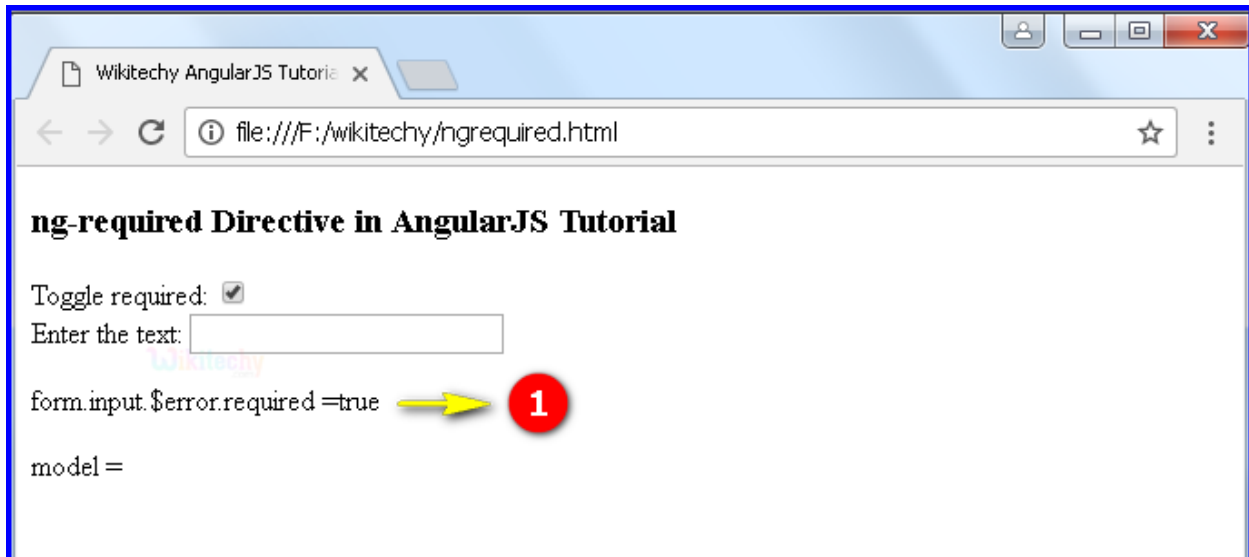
Wikitechy AngularJS Tutoria ×

file:///F:/wikitechy/ngrequired.html

ng-required Directive in AngularJS Tutorial

Toggle required:
Enter the text:

Wikitechy

form.input.$error.required =true

1

model =